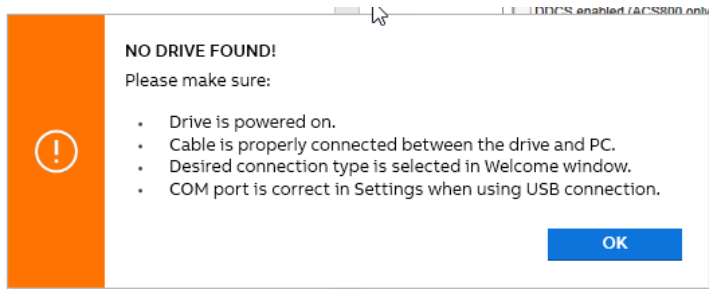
DDCS enabled (ACS800 only

NO DRIVE FOUND!

Please make sure:

- Drive is powered on.
- Cable is properly connected between the drive and PC.
- Desired connection type is selected in Welcome window.
- COM port is correct in Settings when using USB connection.

OK